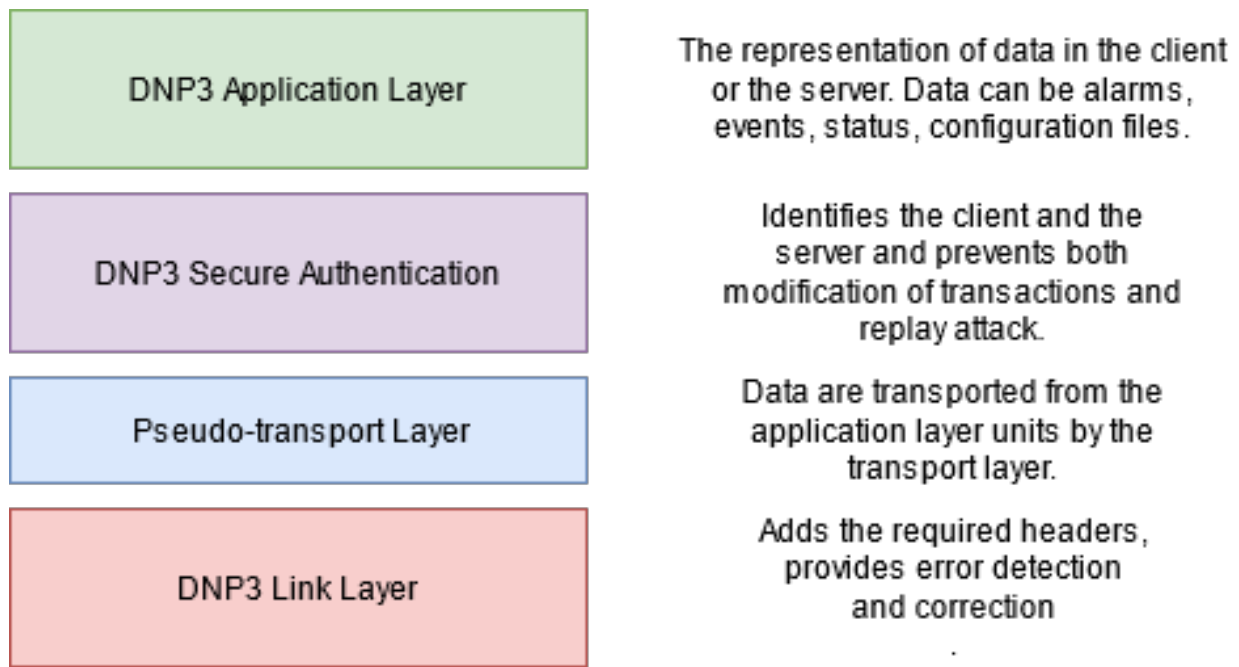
DNP3 Application Layer

The representation of data in the client or the server. Data can be alarms, events, status, configuration files.

DNP3 Secure Authentication

Identifies the client and the server and prevents both modification of transactions and replay attack.

Pseudo-transport Layer

Data are transported from the application layer units by the transport layer.

DNP3 Link Layer

Adds the required headers, provides error detection and correction
.